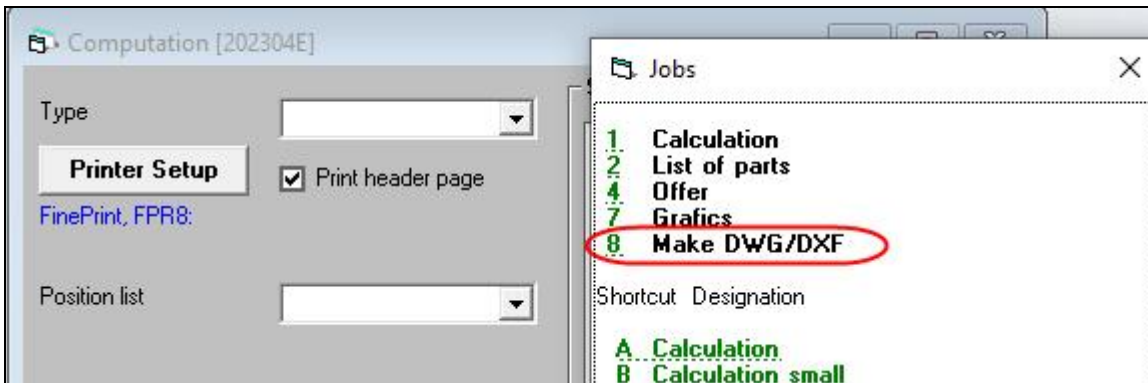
Computation [202304E]

Type

Printer Setup

Print header page

FinePrint, FPR8:

Position list

Jobs

1 Calculation
2 List of parts
4 Offer
7 Grafics
8 Make DWG/DXF

Shortcut Designation

A Calculation
B Calculation small